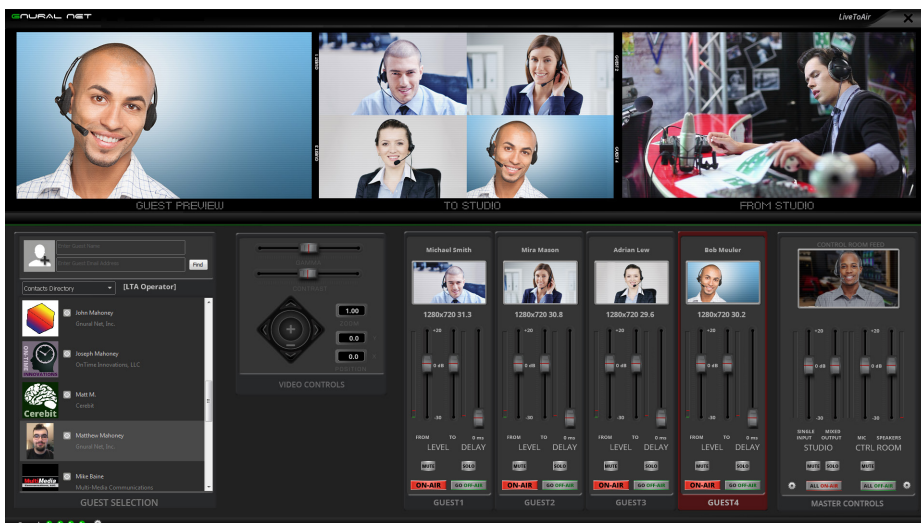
GNURAL NET

LiveToAir

GUEST 1

GUEST 2

GUEST 3

GUEST 4

GUEST PREVIEW

TO STUDIO

FROM STUDIO

Enter Guest Name

Enter Guest Email Address

Find

Contacts Directory

[LTA Operator]

John Mahoney
Gnural Net, Inc.

Joseph Mahoney
OnTime Innovations, LLC

Matt M.
Cerebit

Cerebit

Mattheu Mahoney
Gnural Net, Inc.

Mike Boine
Multi-Media Communications

GUEST SELECTION

1.00

0.0

0.0

ZOOM

POSITION

VIDEO CONTROLS

Michael Smith

1280x720 31.3

+20

0 dB

-30

FROM

TO

0 ms

LEVEL

DELAY

MUTE

SOLO

ON-AIR

GO OFF-AIR

GUEST1

Mira Mason

1280x720 30.8

+20

0 dB

-30

FROM

TO

0 ms

LEVEL

DELAY

MUTE

SOLO

ON-AIR

GO OFF-AIR

GUEST2

Adrian Lew

1280x720 29.6

+20

0 dB

-30

FROM

TO

0 ms

LEVEL

DELAY

MUTE

SOLO

ON-AIR

GO OFF-AIR

GUEST3

Bob Meuler

1280x720 30.2

+20

0 dB

-30

FROM

TO

0 ms

LEVEL

DELAY

MUTE

SOLO

ON-AIR

GO OFF-AIR

GUEST4

CONTROL ROOM FEED

+20

0 dB

-30

SINGLE INPUT

MIXED OUTPUT

MIC

SPEAKERS

STUDIO

CTRL ROOM

MUTE

SOLO

MUTE

ALL ON-AIR

ALL OFF-AIR

MASTER CONTROLS